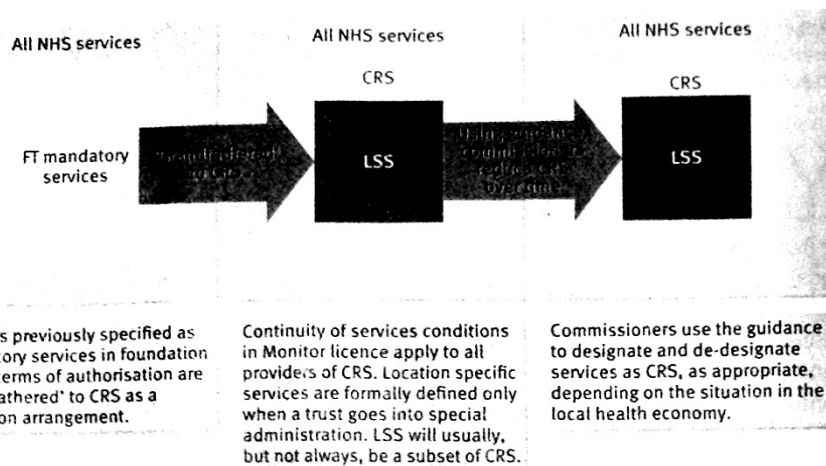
All NHS services

FT mandatory services

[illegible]

All NHS services

CRS

LSS

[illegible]

All NHS services

CRS

LSS

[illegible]s previously specified as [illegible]tory services in foundation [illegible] terms of authorisation are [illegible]athered' to CRS as a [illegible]on arrangement.

Continuity of services conditions in Monitor licence apply to all providers of CRS. Location specific services are formally defined only when a trust goes into special administration. LSS will usually, but not always, be a subset of CRS.

Commissioners use the guidance to designate and de-designate services as CRS, as appropriate, depending on the situation in the local health economy.